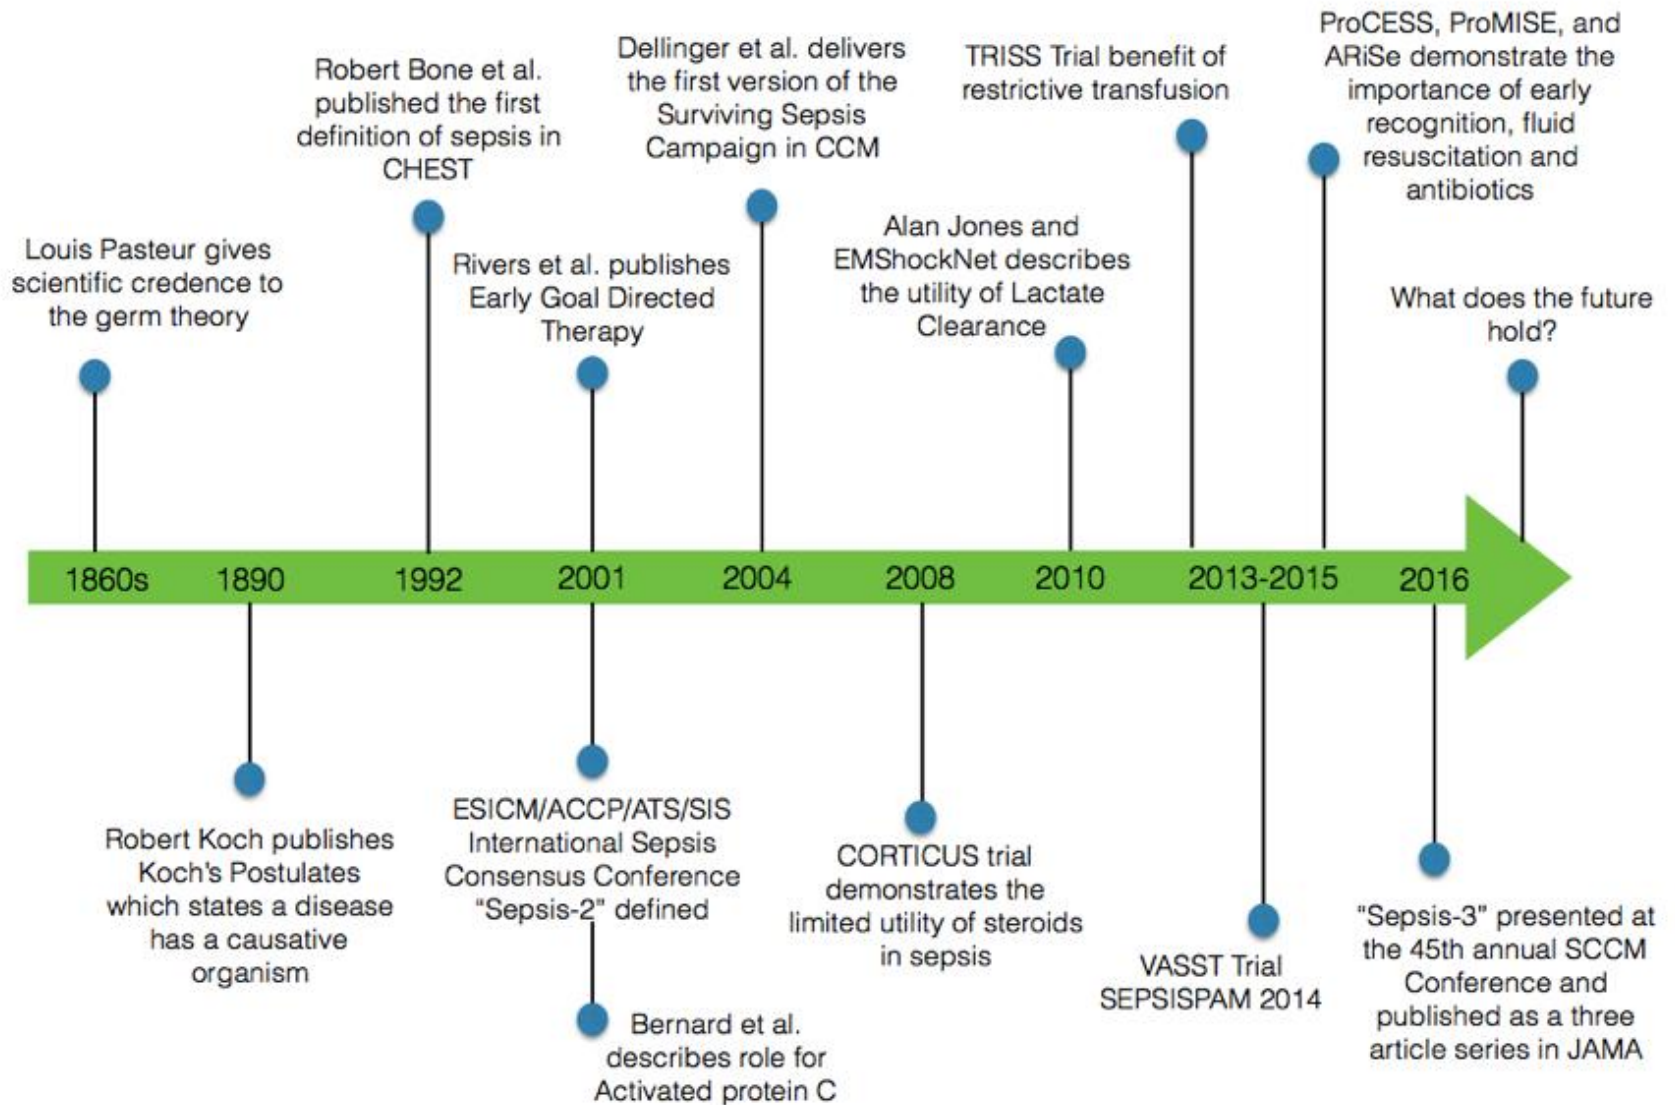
Louis Pasteur gives scientific credence to the germ theory

Robert Bone et al. published the first definition of sepsis in CHEST

Rivers et al. publishes Early Goal Directed Therapy

Dellinger et al. delivers the first version of the Surviving Sepsis Campaign in CCM

Alan Jones and EMShockNet describes the utility of Lactate Clearance

TRISS Trial benefit of restrictive transfusion

ProCESS, ProMISE, and ARiSe demonstrate the importance of early recognition, fluid resuscitation and antibiotics

What does the future hold?

1860s 1890 1992 2001 2004 2008 2010 2013-2015 2016

Robert Koch publishes Koch's Postulates which states a disease has a causative organism

ESICM/ACCP/ATS/SIS International Sepsis Consensus Conference "Sepsis-2" defined

Bernard et al. describes role for Activated protein C

CORTICUS trial demonstrates the limited utility of steroids in sepsis

VASST Trial SEPSISPAM 2014

"Sepsis-3" presented at the 45th annual SCCM Conference and published as a three article series in JAMA